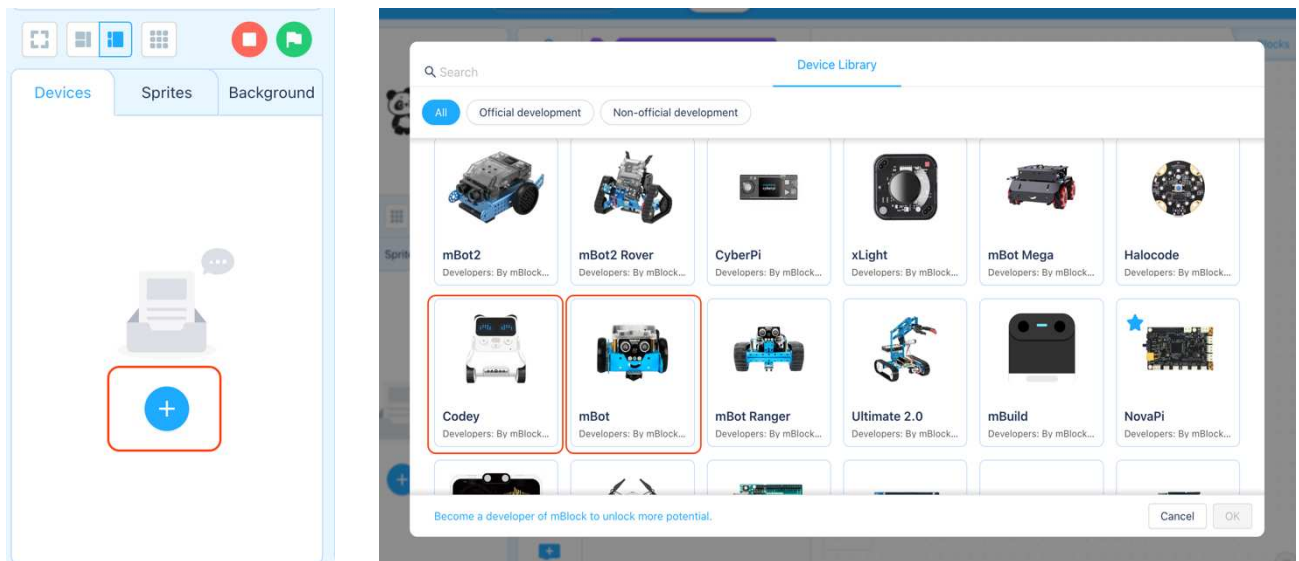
Devices
Sprites
Background

Search
Device Library

All
Official development
Non-official development

mBot2
Developers: By mBlock...

mBot2 Rover
Developers: By mBlock...

CyberPi
Developers: By mBlock...

xLight
Developers: By mBlock...

mBot Mega
Developers: By mBlock...

Halocode
Developers: By mBlock...

Codey
Developers: By mBlock...

mBot
Developers: By mBlock...

mBot Ranger
Developers: By mBlock...

Ultimate 2.0
Developers: By mBlock...

mBuild
Developers: By mBlock...

NovaPi
Developers: By mBlock...

Become a developer of mBlock to unlock more potential.
Cancel
OK